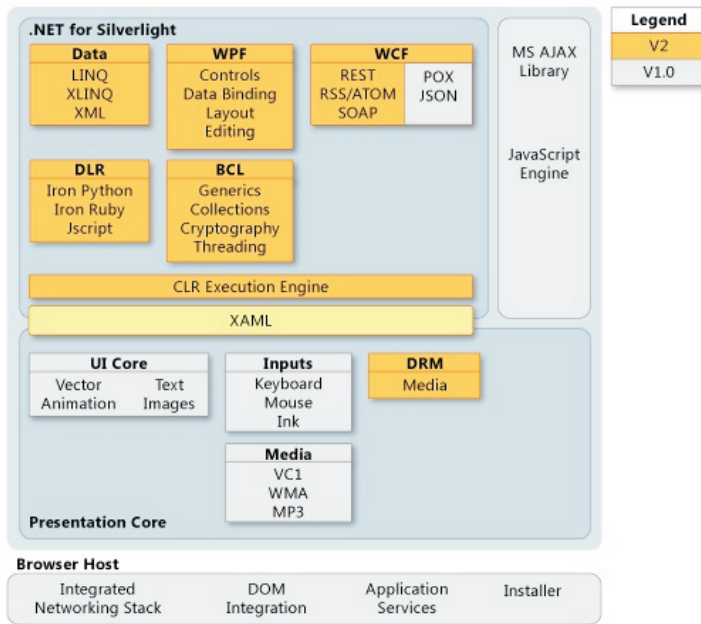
.NET for Silverlight

Data
LINQ
XLINQ
XML

WPF
Controls
Data Binding
Layout
Editing

WCF
REST
RSS/ATOM
SOAP
POX
JSON

DLR
Iron Python
Iron Ruby
Jscript

BCL
Generics
Collections
Cryptography
Threading

CLR Execution Engine

MS AJAX Library

JavaScript Engine

Legend
V2
V1.0

XAML

UI Core
Vector
Text
Animation
Images

Inputs
Keyboard
Mouse
Ink

DRM
Media

Media
VC1
WMA
MP3

Presentation Core

Browser Host
Integrated Networking Stack
DOM Integration
Application Services
Installer